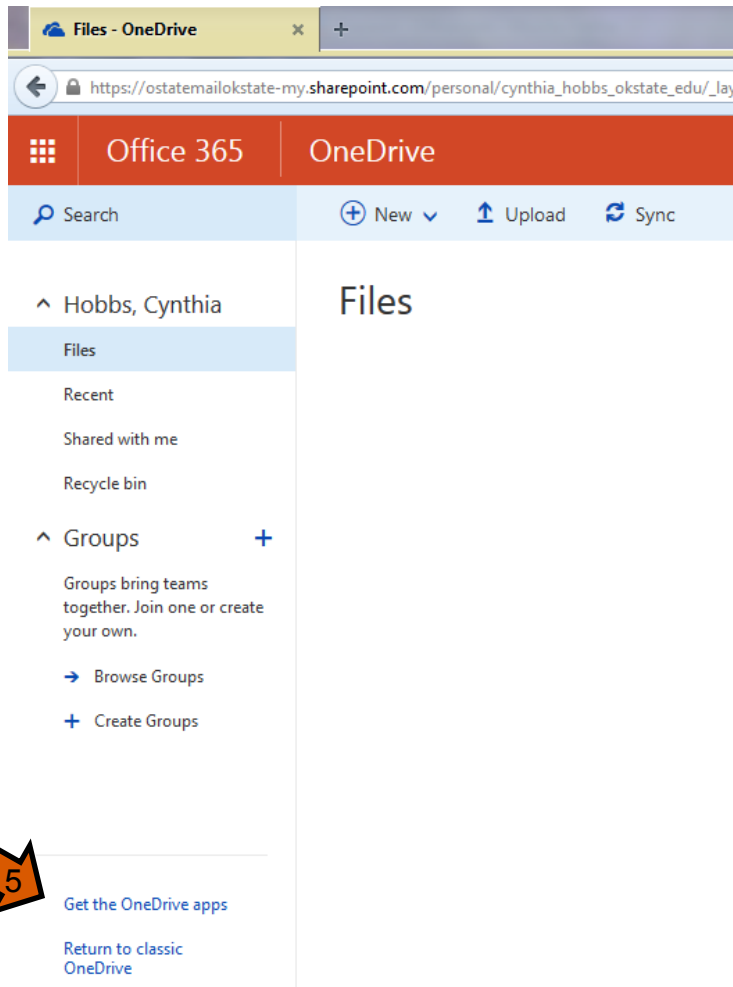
Files - OneDrive ×
+

https://ostatemailokstate-my.sharepoint.com/personal/cynthia_hobbs_okstate_edu/_lay

Office 365
OneDrive

Search
New
Upload
Sync

Hobbs, Cynthia
Files
Recent
Shared with me
Recycle bin

Groups +
Groups bring teams together. Join one or create your own.
Browse Groups
Create Groups

Files

5

Get the OneDrive apps

Return to classic OneDrive